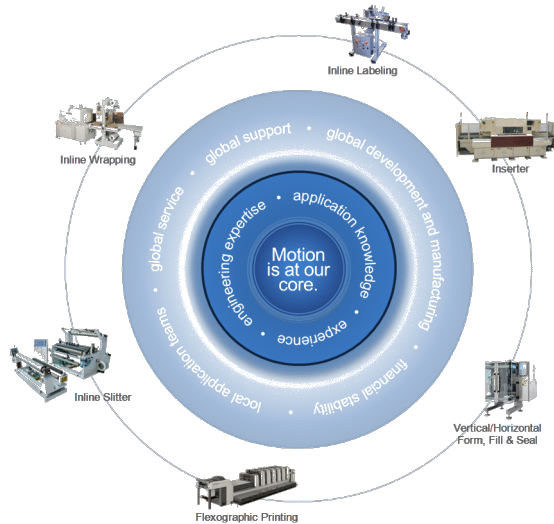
Inline Labeling

Inserter

Vertical/Horizontal Form, Fill & Seal

Flexographic Printing

Inline Slitter

Inline Wrapping

global support • global development and manufacturing • financial stability • local application teams • global service •

application knowledge • experience • engineering expertise •

Motion is at our core.